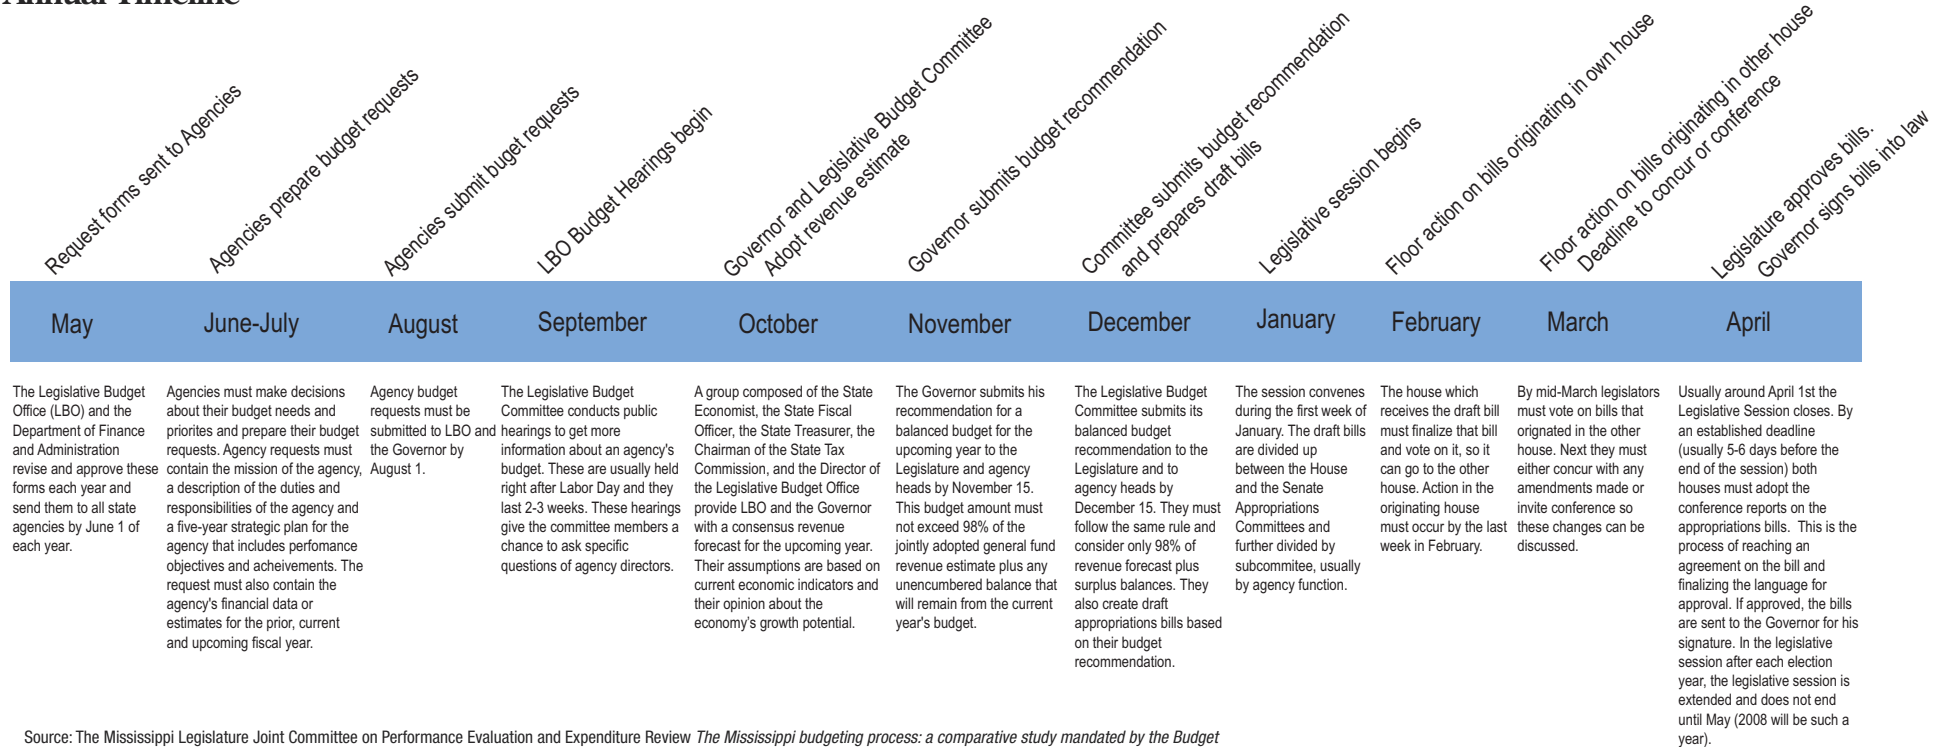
Annual Timeline

Request forms sent to Agencies

Agencies prepare budget requests

Agencies submit buget requests

LBO Budget Hearings begin

Governor and Legislative Budget Committee Adopt revenue estimate

Governor submits budget recommendation

Committee submits budget recommendation and prepares draft bills

Legislative session begins

Floor action on bills originating in own house

Floor action on bills originating in other house Deadline to concur or conference

Legislature approves bills. Governor signs bills into law

May

June-July

August

September

October

November

December

January

February

March

April

The Legislative Budget Office (LBO) and the Department of Finance and Administration revise and approve these forms each year and send them to all state agencies by June 1 of each year.

Agencies must make decisions about their budget needs and priorites and prepare their budget requests. Agency requests must contain the mission of the agency, a description of the duties and responsibilities of the agency and a five-year strategic plan for the agency that includes perfomance objectives and acheivements. The request must also contain the agency's financial data or estimates for the prior, current and upcoming fiscal year.

Agency budget requests must be submitted to LBO and the Governor by August 1.

The Legislative Budget Committee conducts public hearings to get more information about an agency's budget. These are usually held right after Labor Day and they last 2-3 weeks. These hearings give the committee members a chance to ask specific questions of agency directors.

A group composed of the State Economist, the State Fiscal Officer, the State Treasurer, the Chairman of the State Tax Commission, and the Director of the Legislative Budget Office provide LBO and the Governor with a consensus revenue forecast for the upcoming year. Their assumptions are based on current economic indicators and their opinion about the economy's growth potential.

The Governor submits his recommendation for a balanced budget for the upcoming year to the Legislature and agency heads by November 15. This budget amount must not exceed 98% of the jointly adopted general fund revenue estimate plus any unencumbered balance that will remain from the current year's budget.

The Legislative Budget Committee submits its balanced budget recommendation to the Legislature and to agency heads by December 15. They must follow the same rule and consider only 98% of revenue forecast plus surplus balances. They also create draft appropriations bills based on their budget recommendation.

The session convenes during the first week of January. The draft bills are divided up between the House and the Senate Appropriations Committees and further divided by subcommitee, usually by agency function.

The house which receives the draft bill must finalize that bill and vote on it, so it can go to the other house. Action in the originating house must occur by the last week in February.

By mid-March legislators must vote on bills that orignated in the other house. Next they must either concur with any amendments made or invite conference so these changes can be discussed.

Usually around April 1st the Legislative Session closes. By an established deadline (usually 5-6 days before the end of the session) both houses must adopt the conference reports on the appropriations bills. This is the process of reaching an agreement on the bill and finalizing the language for approval. If approved, the bills are sent to the Governor for his signature. In the legislative session after each election year, the legislative session is extended and does not end until May (2008 will be such a year).

Source: The Mississippi Legislature Joint Committee on Performance Evaluation and Expenditure Review The Mississippi budgeting process: a comparative study mandated by the Budget